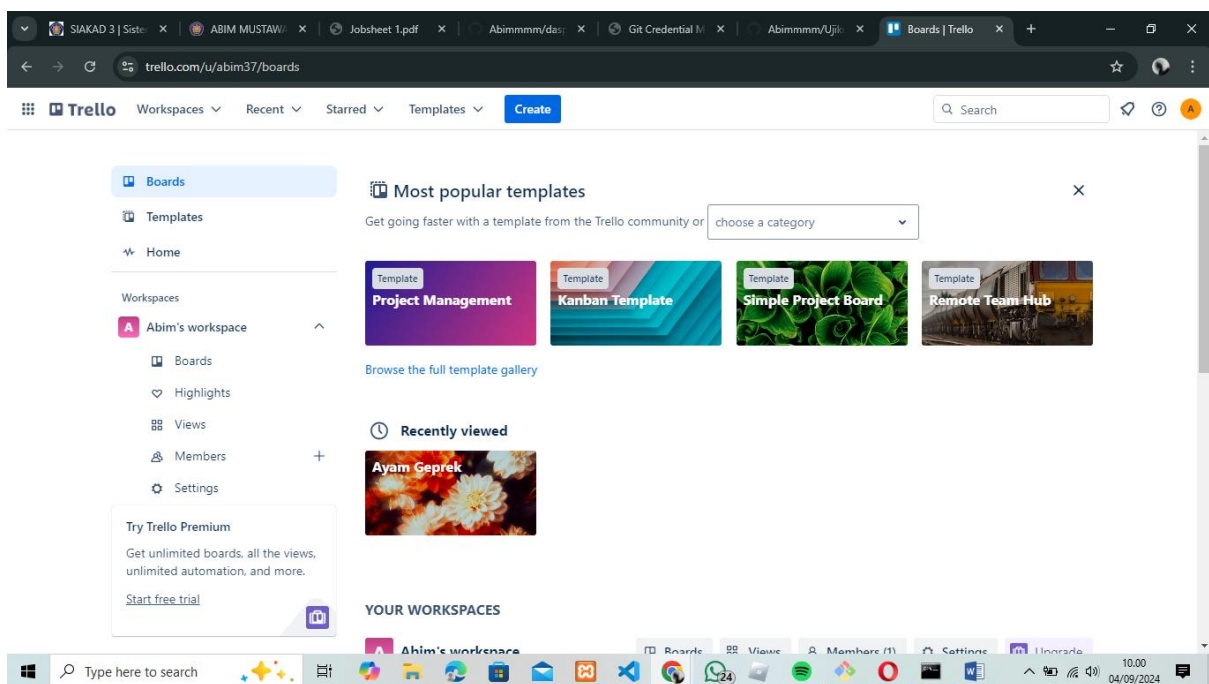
SIAKAD 3 | Sister ×
ABIM MUSTAWA ×
Jobsheet 1.pdf ×
Abimmmm/dasp ×
Git Credential M ×
Abimmmm/Ujik ×
Boards | Trello ×
+

trello.com/u/abim37/boards

Trello Workspaces Recent Starred Templates Create
Search

Boards
Templates
Home

Workspaces
A Abim's workspace
Boards
Highlights
Views
Members +
Settings

Try Trello Premium
Get unlimited boards, all the views, unlimited automation, and more.
Start free trial

Most popular templates
Get going faster with a template from the Trello community or choose a category

Template
Project Management
Template
Kanban Template
Template
Simple Project Board
Template
Remote Team Hub

Browse the full template gallery

Recently viewed
Ayam Geprek

YOUR WORKSPACES
A Abim's workspace
Boards Views Members (1) Settings Upgrade

Type here to search
24
10.00
04/09/2024